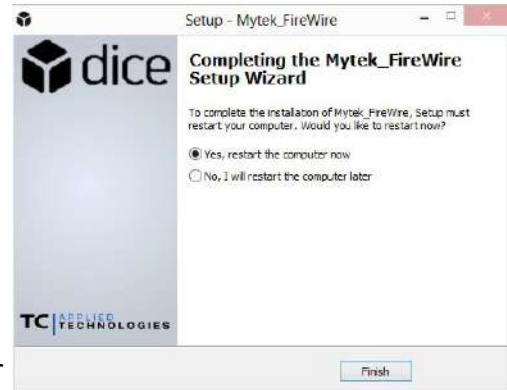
Setup - Mytek_FireWire

dice

Completing the Mytek_FireWire Setup Wizard

To complete the installation of Mytek_FireWire, Setup must restart your computer. Would you like to restart now?

Yes, restart the computer now

No, I will restart the computer later

TC APPLIED TECHNOLOGIES

Finish